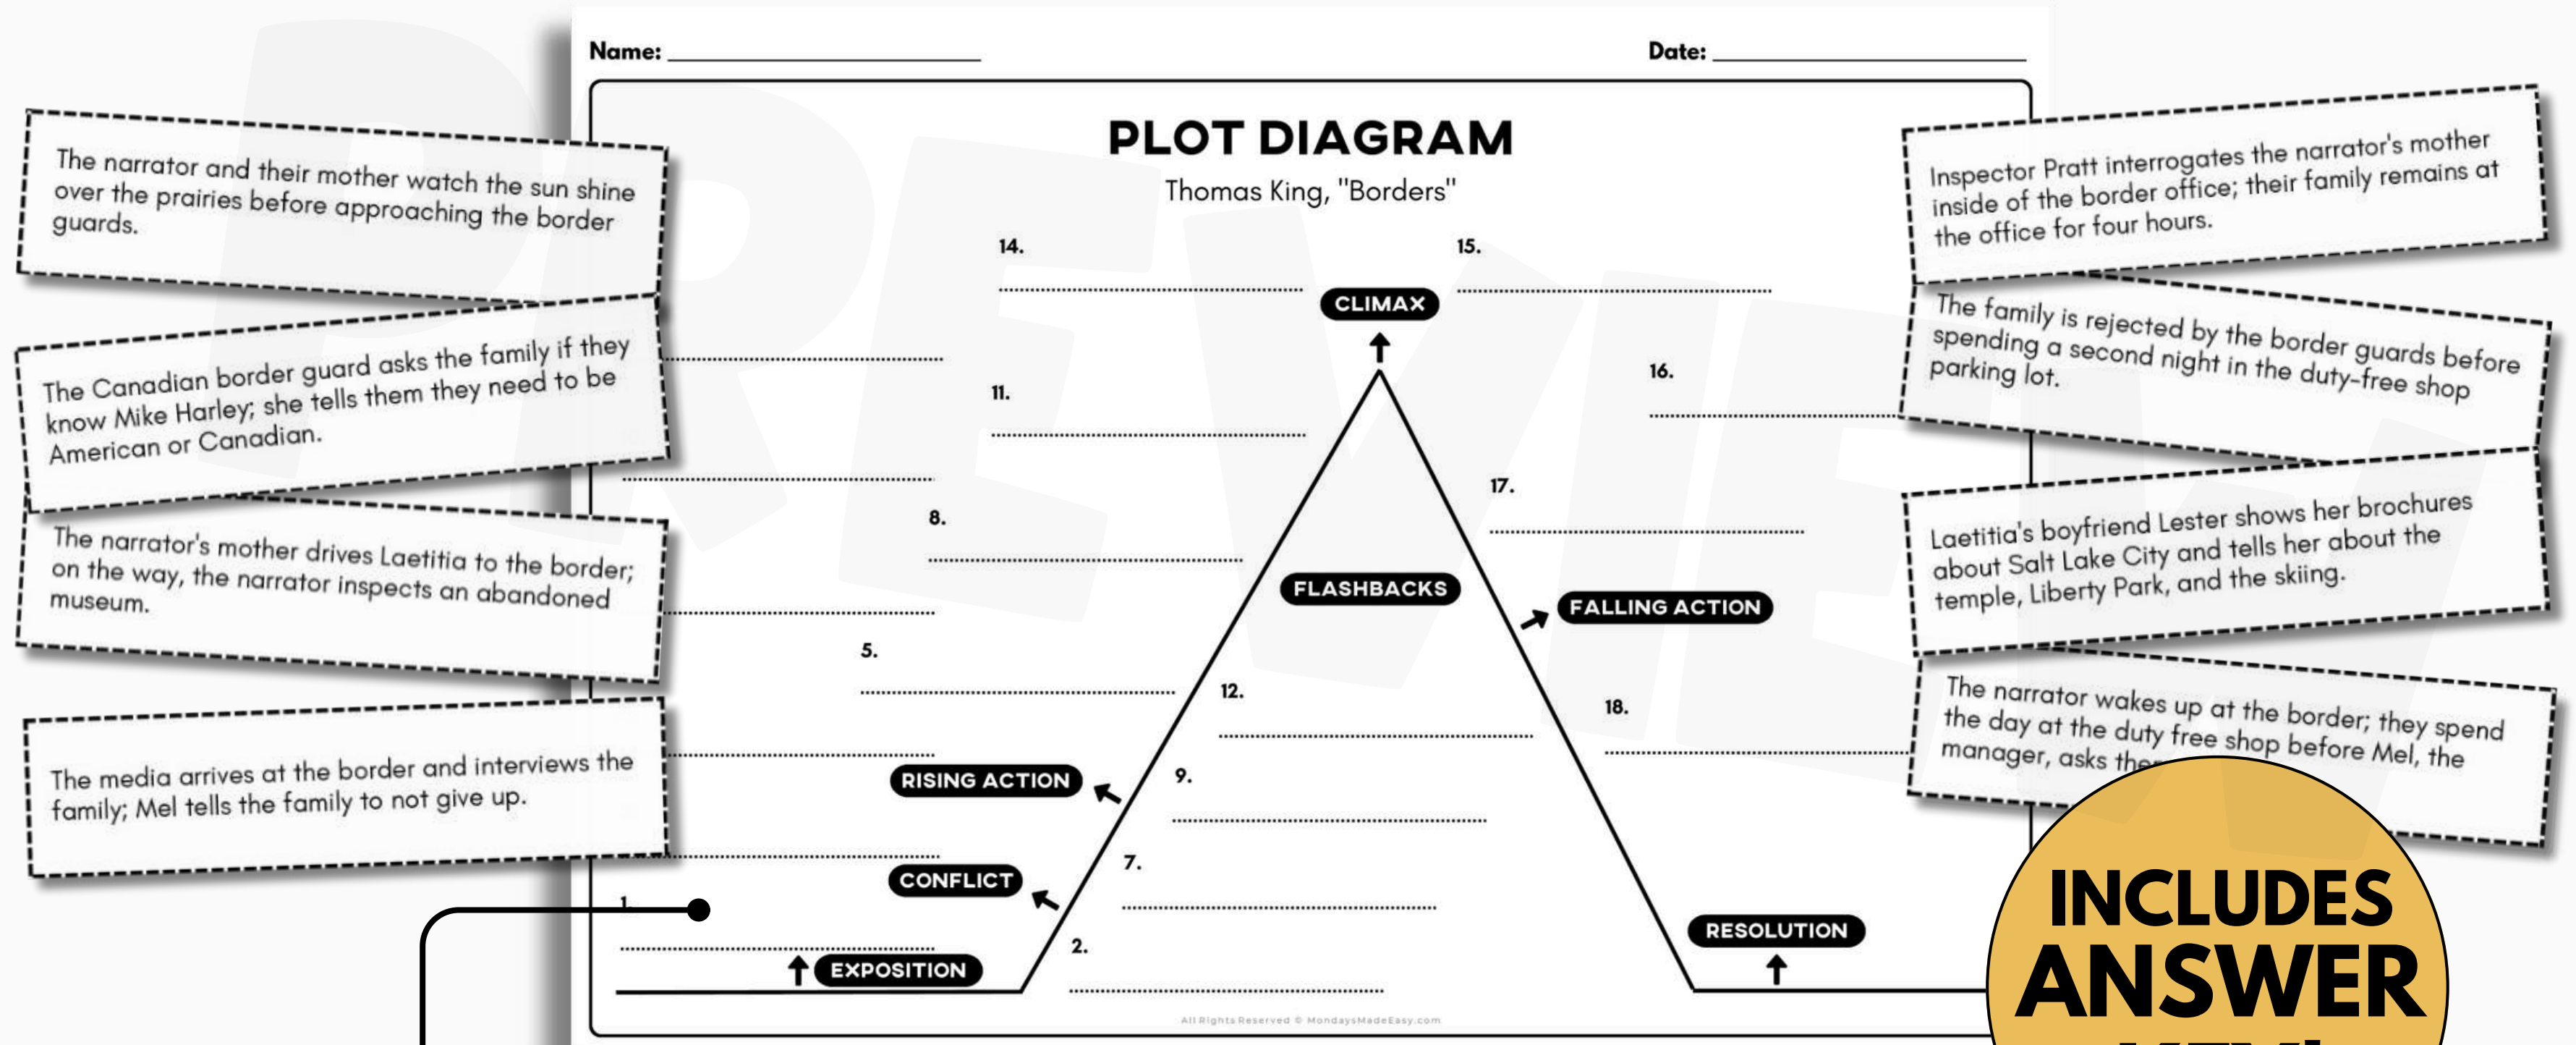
Name: ____________________

Date: ____________________

PLOT DIAGRAM

Thomas King, "Borders"

The narrator and their mother watch the sun shine over the prairies before approaching the border guards.

The Canadian border guard asks the family if they know Mike Harley; she tells them they need to be American or Canadian.

The narrator's mother drives Laetitia to the border; on the way, the narrator inspects an abandoned museum.

The media arrives at the border and interviews the family; Mel tells the family to not give up.

Inspector Pratt interrogates the narrator's mother inside of the border office; their family remains at the office for four hours.

The family is rejected by the border guards before spending a second night in the duty-free shop parking lot.

Laetitia's boyfriend Lester shows her brochures about Salt Lake City and tells her about the temple, Liberty Park, and the skiing.

The narrator wakes up at the border; they spend the day at the duty free shop before Mel, the manager, asks the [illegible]

14.

15.

CLIMAX

11.

16.

17.

8.

FLASHBACKS

FALLING ACTION

5.

12.

18.

9.

RISING ACTION

7.

CONFLICT

1.

RESOLUTION

2.

EXPOSITION

All Rights Reserved © MondaysMadeEasy.com

PREVIEW

INCLUDES ANSWER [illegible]